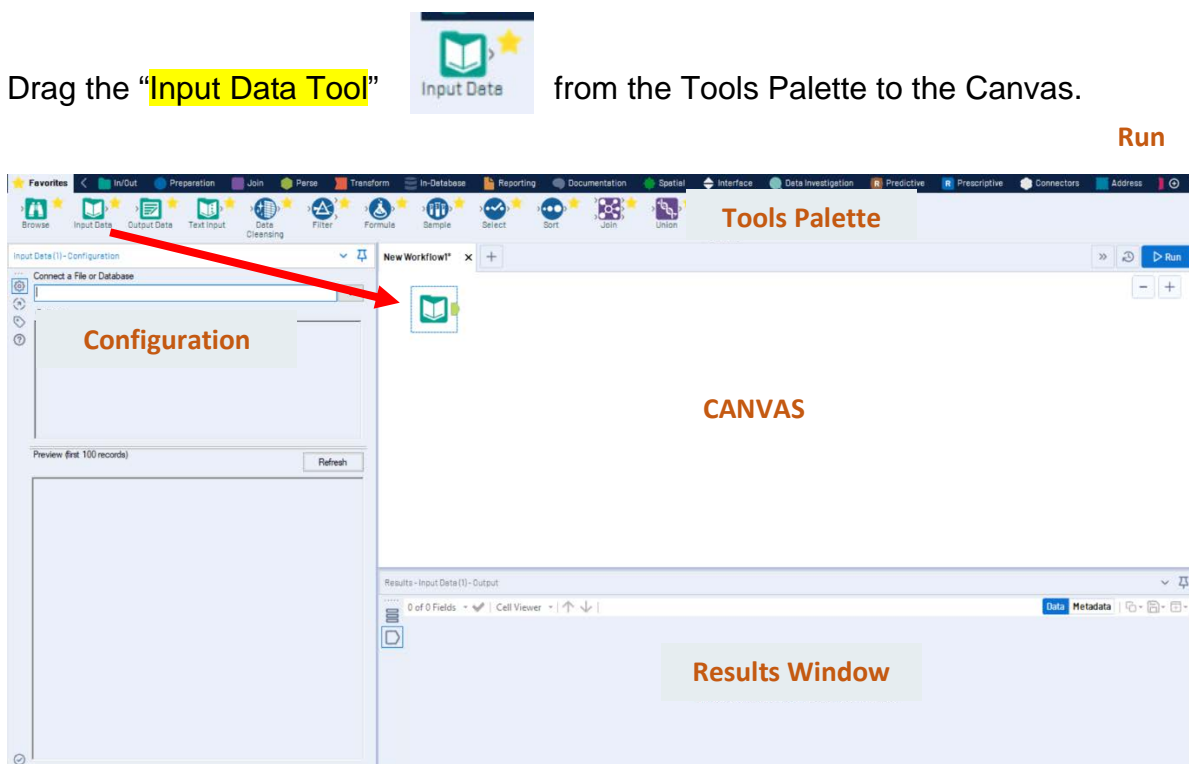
Drag the “Input Data Tool” Input Data from the Tools Palette to the Canvas.

Run

Favorites In/Out Preparation Join Parse Transform In-Database Reporting Documentation Spatial Interface Data Investigation Predictive Prescriptive Connectors Address

Browse Input Data Output Data Text Input Data Cleansing Filter Formula Sample Select Sort Join Union

Tools Palette

Input Data (1) - Configuration

Connect a File or Database

Configuration

Preview (first 100 records)

Refresh

New Workflow1* × +

Run

CANVAS

Results - Input Data (1) - Output

0 of 0 Fields Cell Viewer

Data Metadata

Results Window